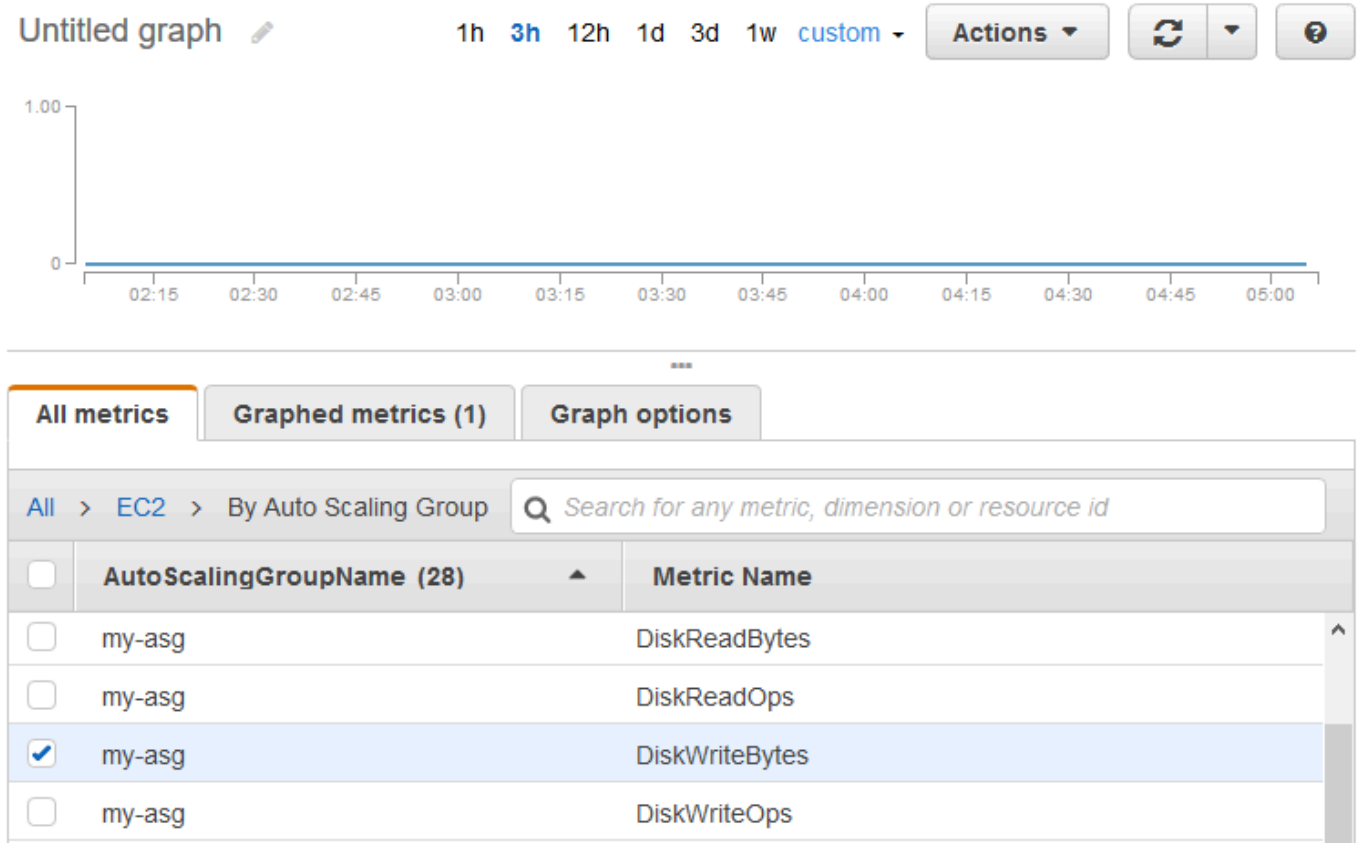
Untitled graph

1h 3h 12h 1d 3d 1w custom

Actions

1.00

0

02:15 02:30 02:45 03:00 03:15 03:30 03:45 04:00 04:15 04:30 04:45 05:00

All metrics | Graphed metrics (1) | Graph options

All > EC2 > By Auto Scaling Group

Search for any metric, dimension or resource id

| AutoScalingGroupName (28) | Metric Name |
|---|---|
| my-asg | DiskReadBytes |
| my-asg | DiskReadOps |
| my-asg | DiskWriteBytes |
| my-asg | DiskWriteOps |